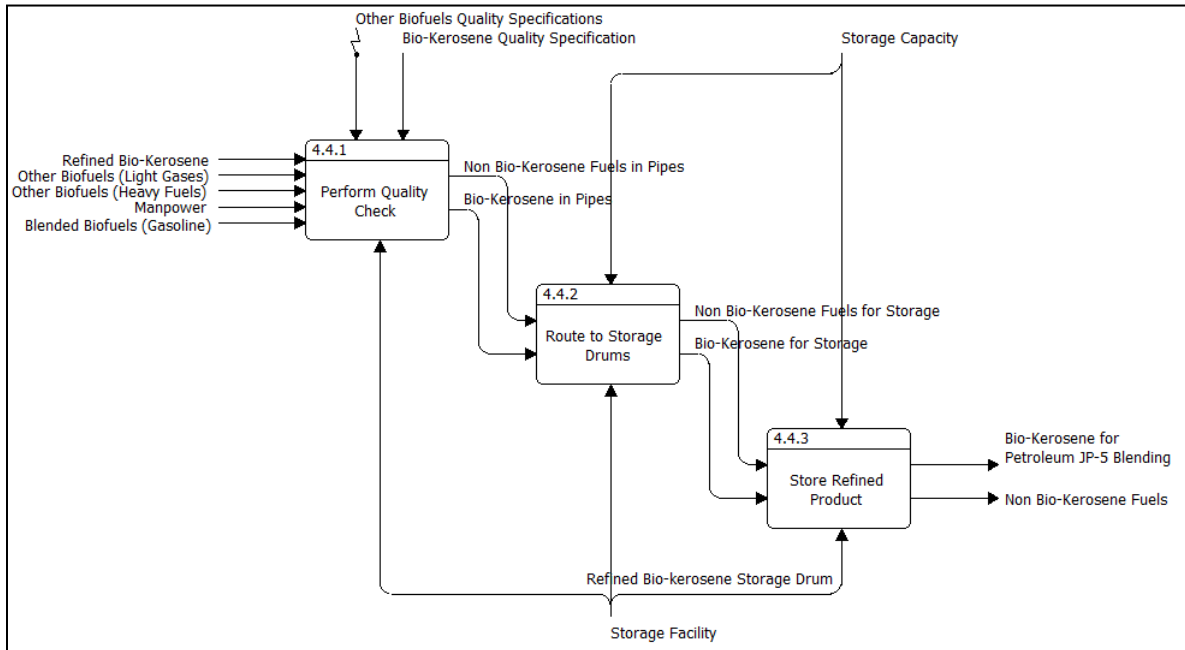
Other Biofuels Quality Specifications
Bio-Kerosene Quality Specification
Storage Capacity

Refined Bio-Kerosene
Other Biofuels (Light Gases)
Other Biofuels (Heavy Fuels)
Manpower
Blended Biofuels (Gasoline)

4.4.1
Perform Quality Check

Non Bio-Kerosene Fuels in Pipes
Bio-Kerosene in Pipes

4.4.2
Route to Storage Drums

Non Bio-Kerosene Fuels for Storage
Bio-Kerosene for Storage

4.4.3
Store Refined Product

Bio-Kerosene for Petroleum JP-5 Blending
Non Bio-Kerosene Fuels

Refined Bio-kerosene Storage Drum
Storage Facility